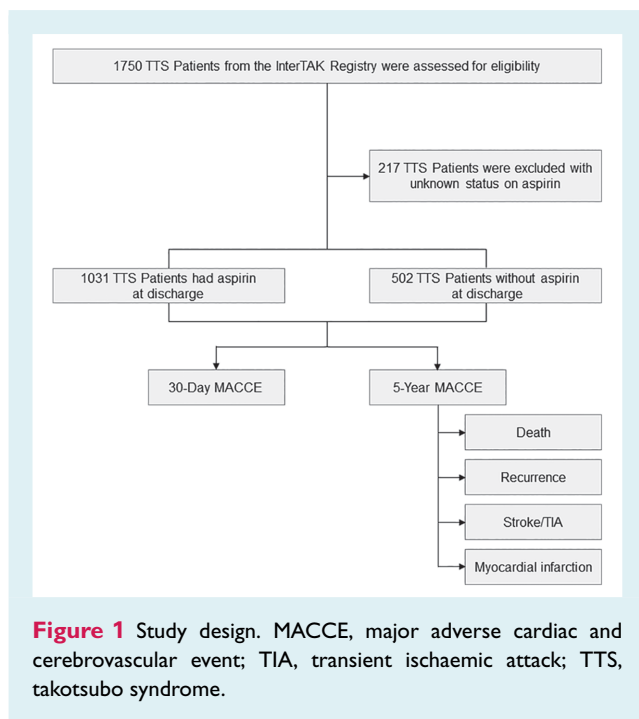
1750 TTS Patients from the InterTAK Registry were assessed for eligibility

217 TTS Patients were excluded with unknown status on aspirin

1031 TTS Patients had aspirin at discharge

502 TTS Patients without aspirin at discharge

30-Day MACCE

5-Year MACCE

Death

Recurrence

Stroke/TIA

Myocardial infarction

**Figure 1** Study design. MACCE, major adverse cardiac and cerebrovascular event; TIA, transient ischaemic attack; TTS, takotsubo syndrome.